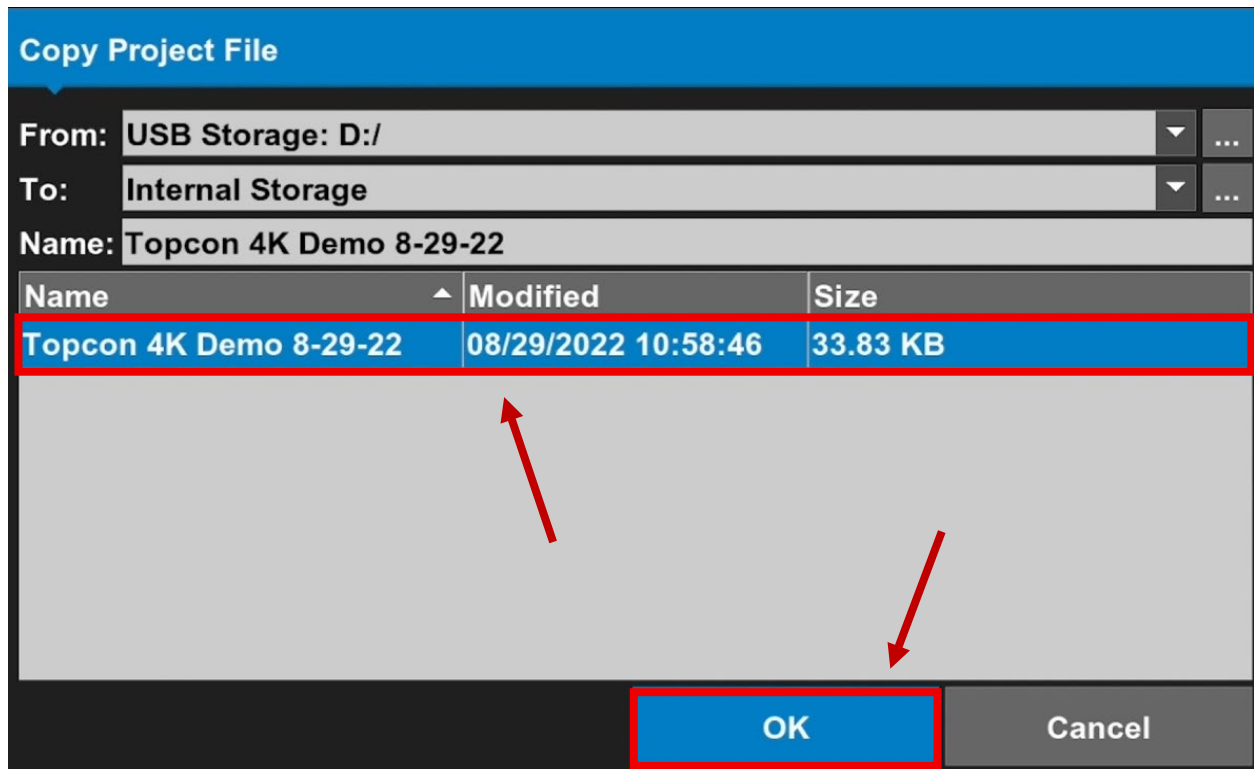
Copy Project File

From: USB Storage: D:/ ...

To: Internal Storage ...

Name: Topcon 4K Demo 8-29-22

| Name | Modified | Size |
|---|---|---|
| Topcon 4K Demo 8-29-22 | 08/29/2022 10:58:46 | 33.83 KB |

OK

Cancel